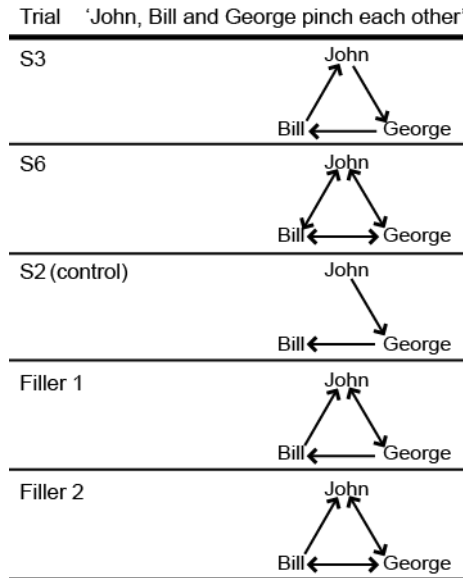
| Trial | 'John, Bill and George pinch each other' |
|---|---|
| S3 | John Bill George |
| S6 | John Bill George |
| S2 (control) | John Bill George |
| Filler 1 | John Bill George |
| Filler 2 | John Bill George |